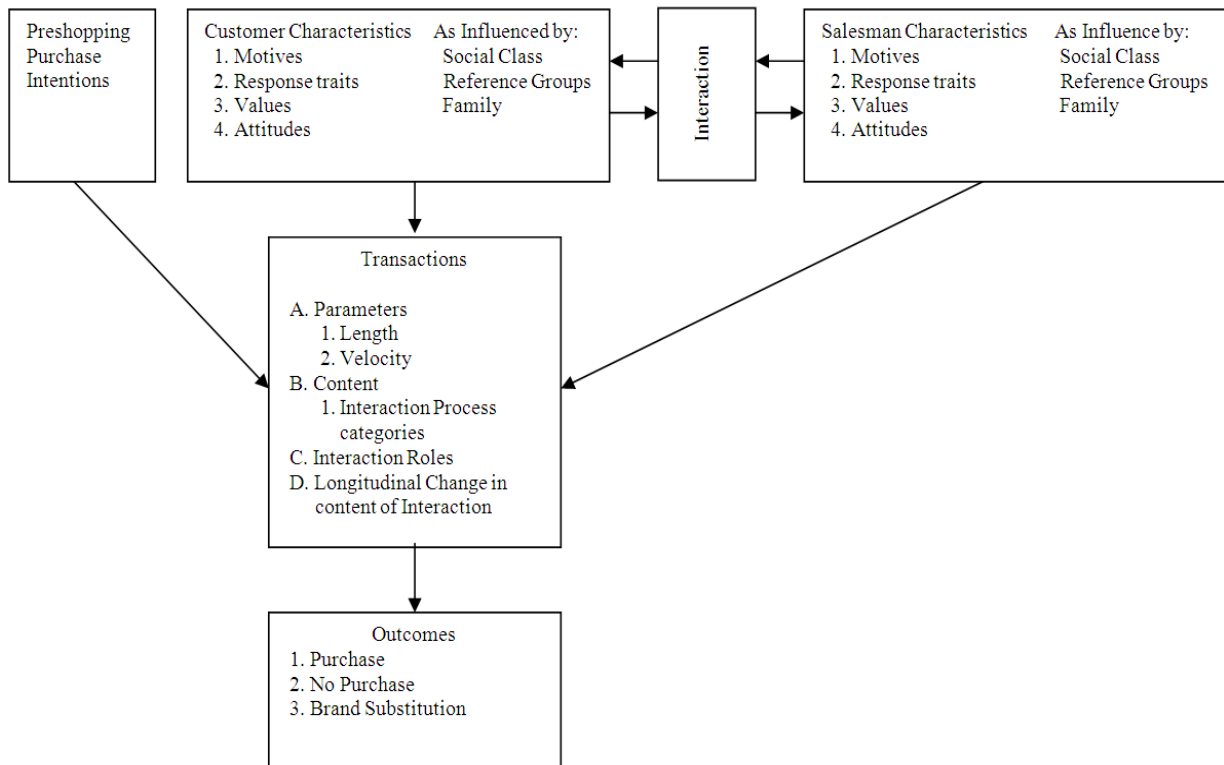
Preshopping Purchase Intentions

Customer Characteristics
1. Motives
2. Response traits
3. Values
4. Attitudes

As Influenced by:
Social Class
Reference Groups
Family

Interaction

Salesman Characteristics
1. Motives
2. Response traits
3. Values
4. Attitudes

As Influence by:
Social Class
Reference Groups
Family

Transactions

A. Parameters
1. Length
2. Velocity
B. Content
1. Interaction Process categories
C. Interaction Roles
D. Longitudinal Change in content of Interaction

Outcomes
1. Purchase
2. No Purchase
3. Brand Substitution